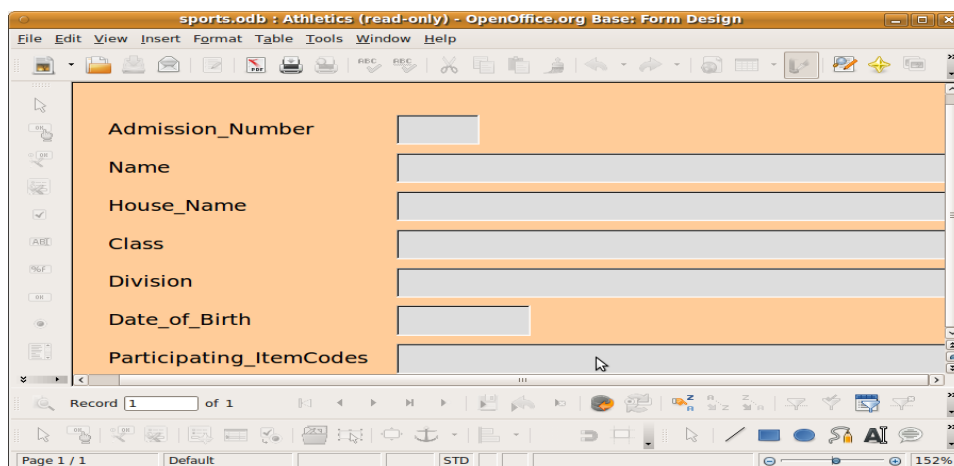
sports.odb : Athletics (read-only) - OpenOffice.org Base: Form Design

File Edit View Insert Format Table Tools Window Help

Admission_Number

Name

House_Name

Class

Division

Date_of_Birth

Participating_ItemCodes

Record 1 of 1

Page 1 / 1 Default STD 152%